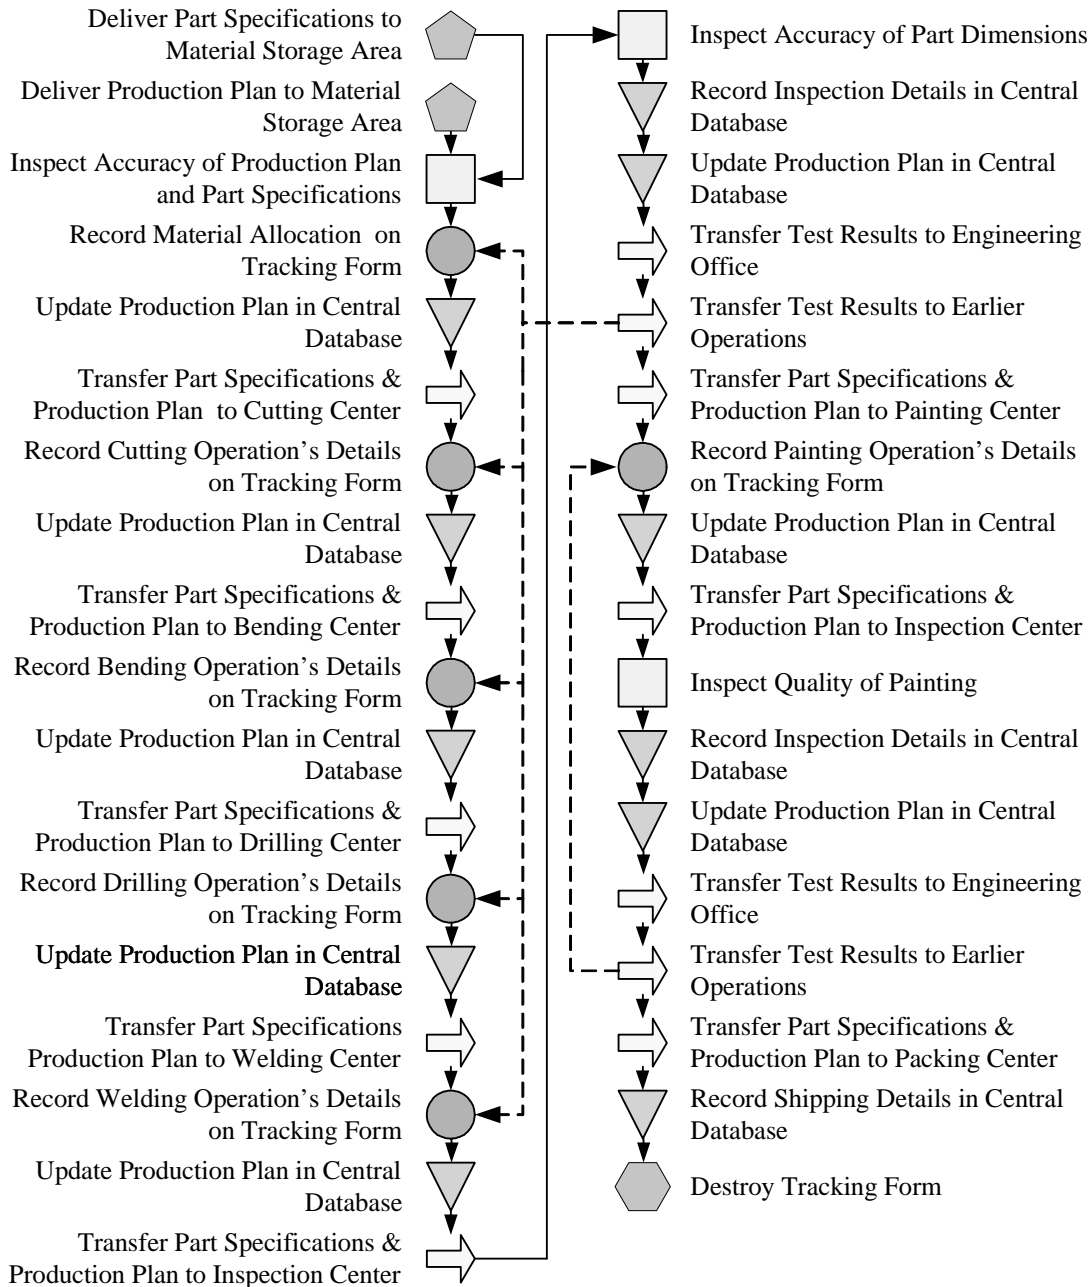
Deliver Part Specifications to Material Storage Area

Deliver Production Plan to Material Storage Area

Inspect Accuracy of Production Plan and Part Specifications

Record Material Allocation on Tracking Form

Update Production Plan in Central Database

Transfer Part Specifications & Production Plan to Cutting Center

Record Cutting Operation's Details on Tracking Form

Update Production Plan in Central Database

Transfer Part Specifications & Production Plan to Bending Center

Record Bending Operation's Details on Tracking Form

Update Production Plan in Central Database

Transfer Part Specifications & Production Plan to Drilling Center

Record Drilling Operation's Details on Tracking Form

Update Production Plan in Central Database

Transfer Part Specifications Production Plan to Welding Center

Record Welding Operation's Details on Tracking Form

Update Production Plan in Central Database

Transfer Part Specifications & Production Plan to Inspection Center

Inspect Accuracy of Part Dimensions

Record Inspection Details in Central Database

Update Production Plan in Central Database

Transfer Test Results to Engineering Office

Transfer Test Results to Earlier Operations

Transfer Part Specifications & Production Plan to Painting Center

Record Painting Operation's Details on Tracking Form

Update Production Plan in Central Database

Transfer Part Specifications & Production Plan to Inspection Center

Inspect Quality of Painting

Record Inspection Details in Central Database

Update Production Plan in Central Database

Transfer Test Results to Engineering Office

Transfer Test Results to Earlier Operations

Transfer Part Specifications & Production Plan to Packing Center

Record Shipping Details in Central Database

Destroy Tracking Form